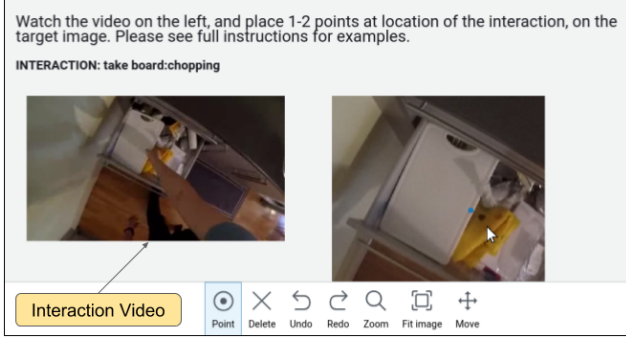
Watch the video on the left, and place 1-2 points at location of the interaction, on the target image. Please see full instructions for examples.

INTERACTION: take board:chopping

Interaction Video

Point Delete Undo Redo Zoom Fit image Move